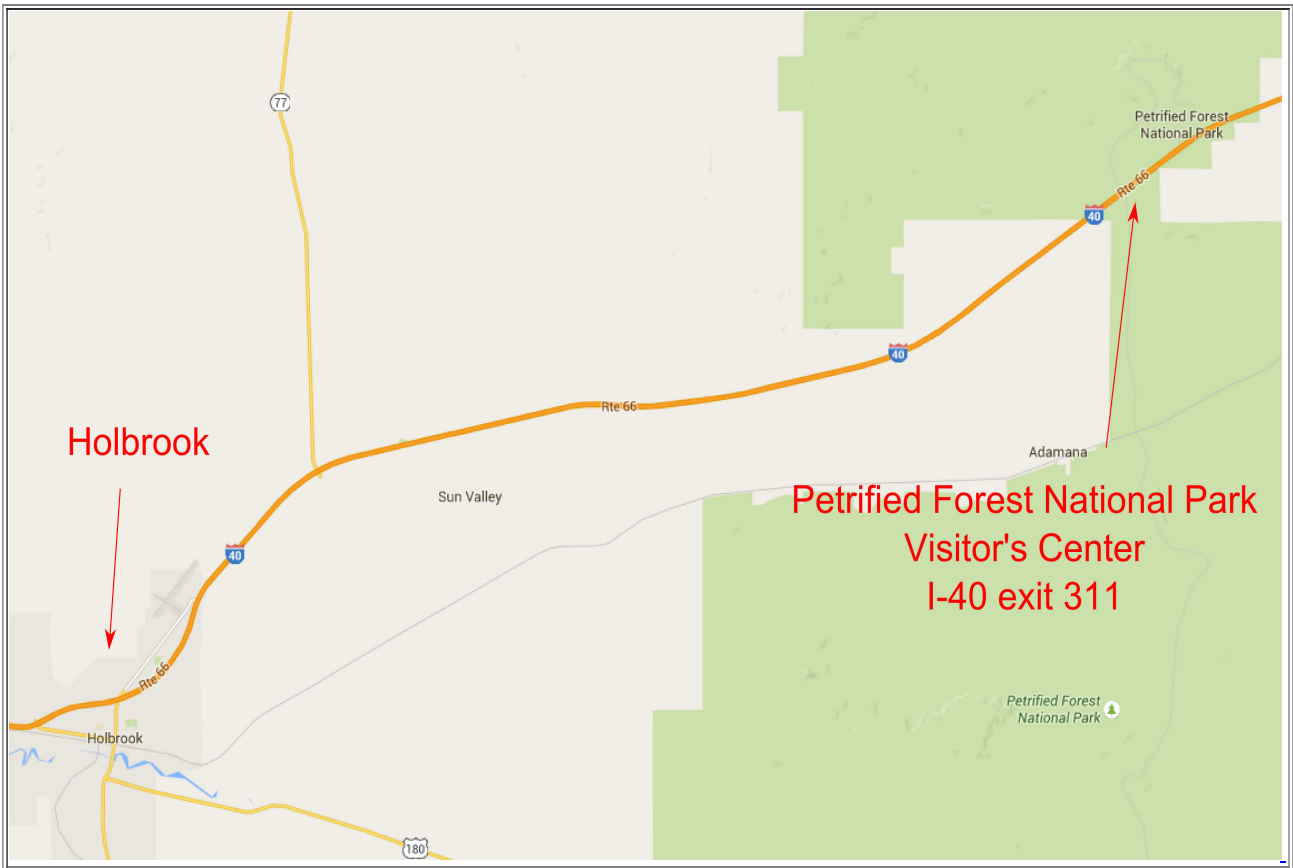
77

Petrified Forest National Park

Rte 66

40

40

Rte 66

Holbrook

Adamana

Sun Valley

Petrified Forest National Park
Visitor's Center
I-40 exit 311

40

Rte 66

Holbrook

Petrified Forest National Park

180